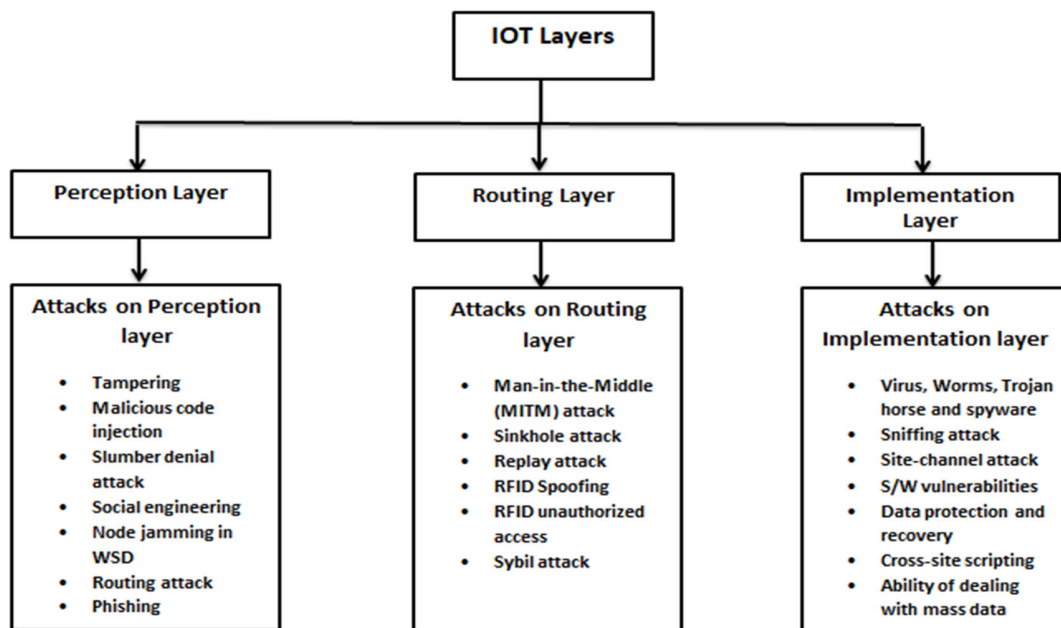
IOT Layers

Perception Layer

Routing Layer

Implementation Layer

Attacks on Perception layer

- Tampering
- Malicious code injection
- Slumber denial attack
- Social engineering
- Node jamming in WSD
- Routing attack
- Phishing

Attacks on Routing layer

- Man-in-the-Middle (MITM) attack
- Sinkhole attack
- Replay attack
- RFID Spoofing
- RFID unauthorized access
- Sybil attack

Attacks on Implementation layer

- Virus, Worms, Trojan horse and spyware
- Sniffing attack
- Site-channel attack
- S/W vulnerabilities
- Data protection and recovery
- Cross-site scripting
- Ability of dealing with mass data